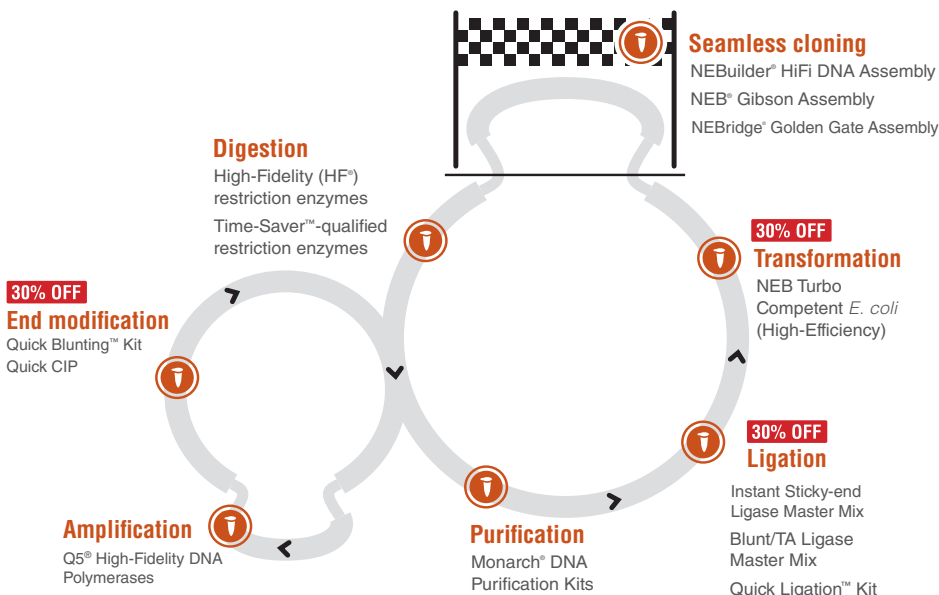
Seamless cloning
NEBuilder® HiFi DNA Assembly
NEB® Gibson Assembly
NEBridge® Golden Gate Assembly

Digestion
High-Fidelity (HF®) restriction enzymes
Time-Saver™-qualified restriction enzymes

30% OFF
Transformation
NEB Turbo Competent *E. coli* (High-Efficiency)

30% OFF
End modification
Quick Blunting™ Kit
Quick CIP

30% OFF
Ligation
Instant Sticky-end Ligase Master Mix
Blunt/TA Ligase Master Mix
Quick Ligation™ Kit

Amplification
Q5® High-Fidelity DNA Polymerases

Purification
Monarch® DNA Purification Kits